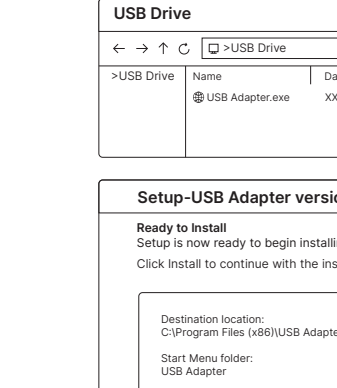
USB Drive

← → ↑ C >USB Drive

>USB Drive

Name

Da

USB Adapter.exe

XX

Setup-USB Adapter versi

Ready to Install
Setup is now ready to begin installi

Click Install to continue with the ins

Destination location:
C:\Program Files (x86)\USB Adapte

Start Menu folder:
USB Adapter